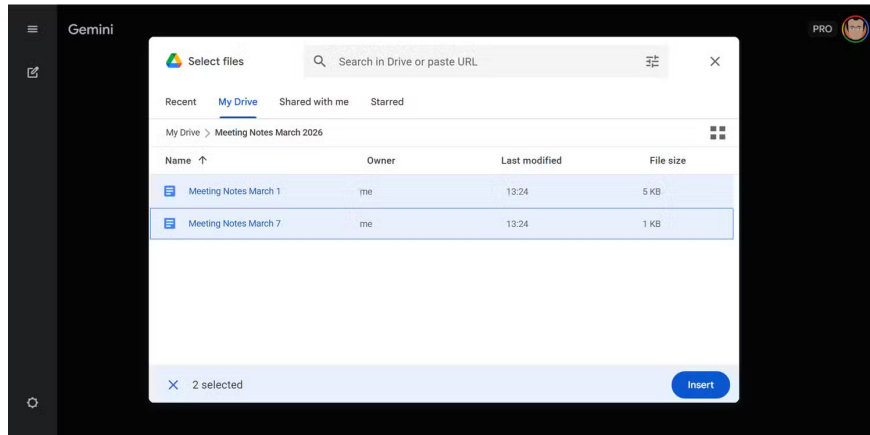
Gemini

PRO

Select files

Search in Drive or paste URL

Recent My Drive Shared with me Starred

My Drive > Meeting Notes March 2026

| Name ↑ | Owner | Last modified | File size |
|---|---|---|---|
| Meeting Notes March 1 | me | 13:24 | 5 KB |
| Meeting Notes March 7 | me | 13:24 | 1 KB |

2 selected

Insert